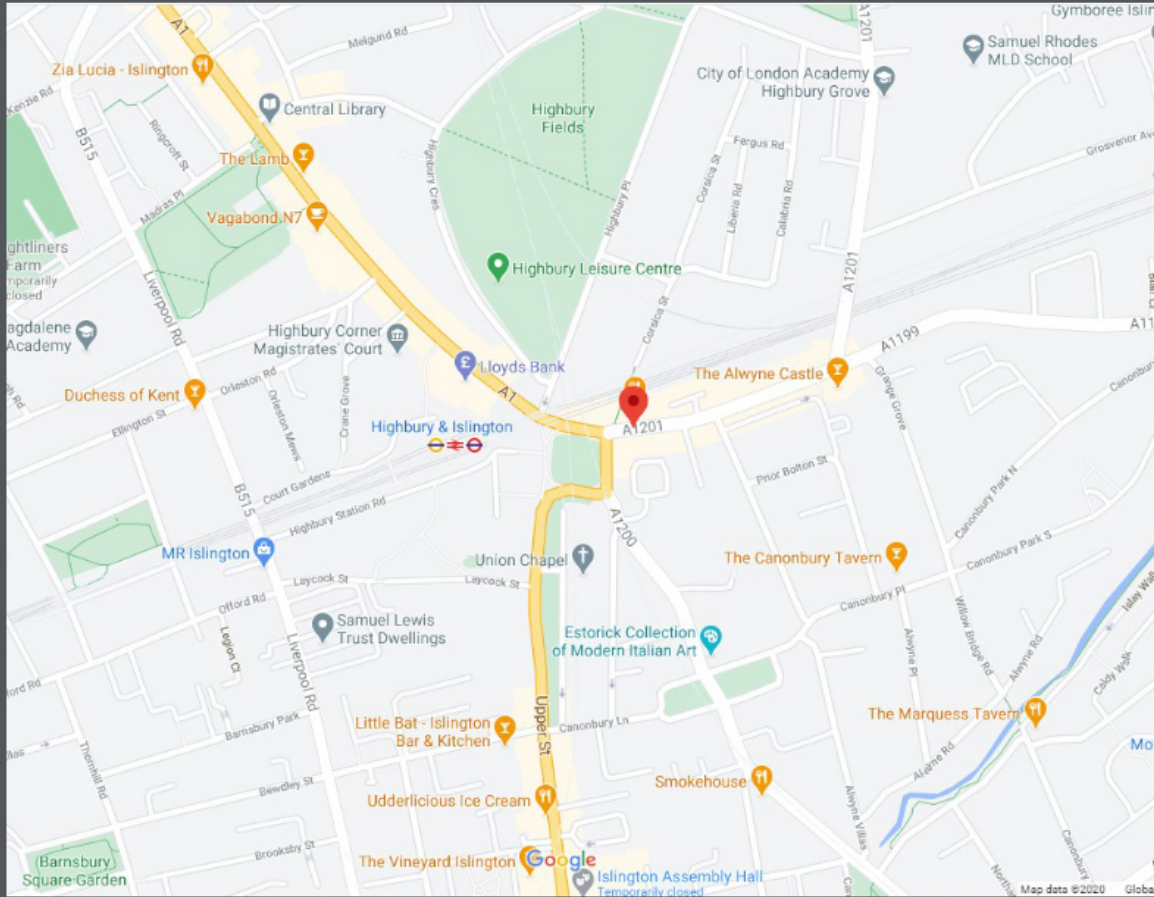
A1
Melgund Rd
Zia Lucia - Islington
Kenzie Rd
Central Library
B515
Ringcroft St
The Lamb
Madras Pl
Vagabond N7
ghtliners Farm
mporarily closed
Liverpool Rd
agdalene Academy
Highbury Fields
Highbury Cres
Highbury Pl
Highbury Leisure Centre
Coratica St
Fergus Rd
Liberia Rd
Calabria Rd
A1201
Gymboree Islin
Samuel Rhodes MLD School
City of London Academy Highbury Grove
Grosvenor Ave
A1201
Highbury Corner Magistrates' Court
Lloyds Bank
A1
Duchess of Kent
Orleston Rd
Orleston Mews
Crane Grove
Ellington St
Highbury & Islington
Court Gardens
Highbury Station Rd
B515
A1201
A1199
A11
The Alwyne Castle
Grange Grove
Canonbury
Prior Bolton St
A1200
Canonbury Park N
Canonbury Park S
MR Islington
Union Chapel
Laycock St
Laycock St
Offord Rd
Samuel Lewis Trust Dwellings
Legion Cl
Liverpool Rd
ord Rd
The Canonbury Tavern
Canonbury Pl
Estorick Collection of Modern Italian Art
Alwyne Pl
Willow Bridge Rd
Alwyne Rd
Islay Walk
Caldy Walk
The Marquess Tavern
Barnsbury Park
Thornhill Rd
lbs
Little Bat - Islington Bar & Kitchen
Canonbury Ln
Upper St
Smokehouse
Alwyne Rd
Alwyne Villas
Mo
Bewdley St
Udderlicious Ice Cream
Brooksby St
Barnsbury Square Garden
The Vineyard Islington
Google
Islington Assembly Hall
Temporarily closed
Canonbury
Northa
Map data ©2020
Globa